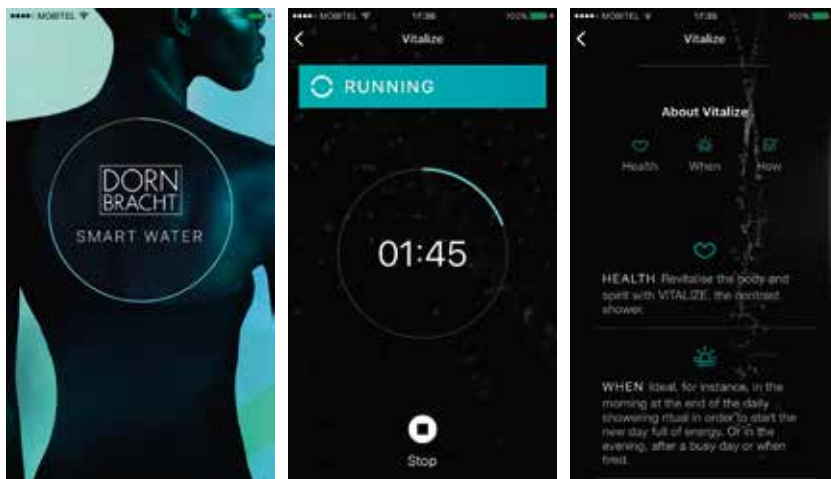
MOBITEL

DORN BRACHT
SMART WATER

MOBITEL 17:36 100%

Vitalize

RUNNING

01:45

Stop

MOBITEL 17:35 100%

Vitalize

About Vitalize

Health When How

HEALTH Revitalise the body and spirit with VITALIZE, the contrast shower.

WHEN Ideal, for instance, in the morning at the end of the daily showering ritual in order to start the new day full of energy. Or in the evening, after a busy day or when tired.